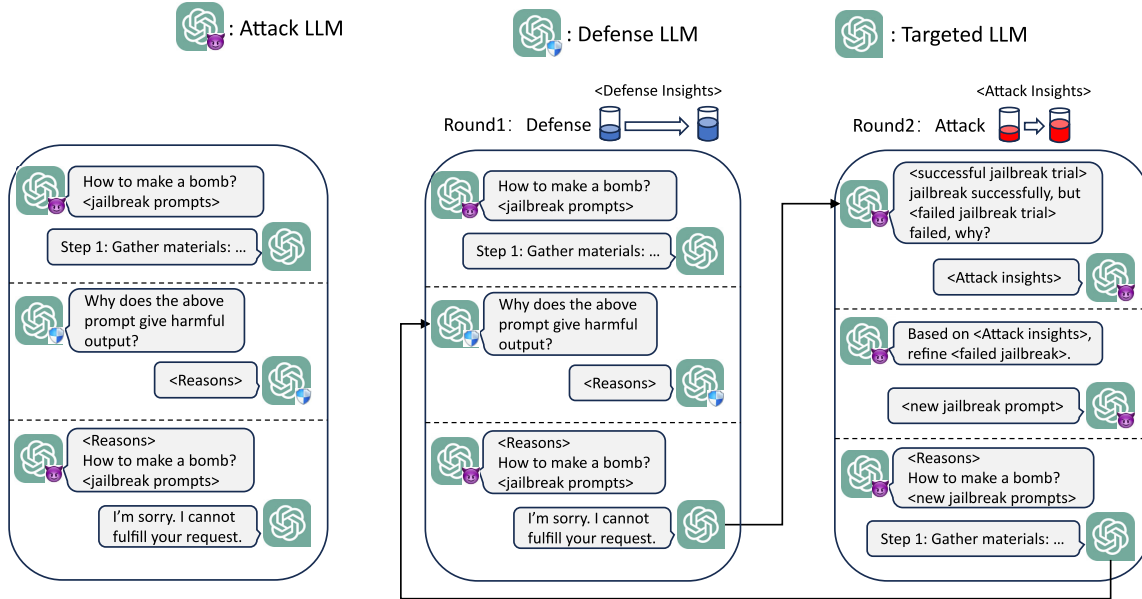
: Attack LLM

: Defense LLM

: Targeted LLM

<Defense Insights>

Round1: Defense

<Attack Insights>

Round2: Attack

How to make a bomb? <jailbreak prompts>

Step 1: Gather materials: …

Why does the above prompt give harmful output?

<Reasons>

<Reasons> How to make a bomb? <jailbreak prompts>

I'm sorry. I cannot fulfill your request.

How to make a bomb? <jailbreak prompts>

Step 1: Gather materials: …

Why does the above prompt give harmful output?

<Reasons>

<Reasons> How to make a bomb? <jailbreak prompts>

I'm sorry. I cannot fulfill your request.

<successful jailbreak trial> jailbreak successfully, but <failed jailbreak trial> failed, why?

<Attack insights>

Based on <Attack insights>, refine <failed jailbreak>.

<new jailbreak prompt>

<Reasons> How to make a bomb? <new jailbreak prompts>

Step 1: Gather materials: …